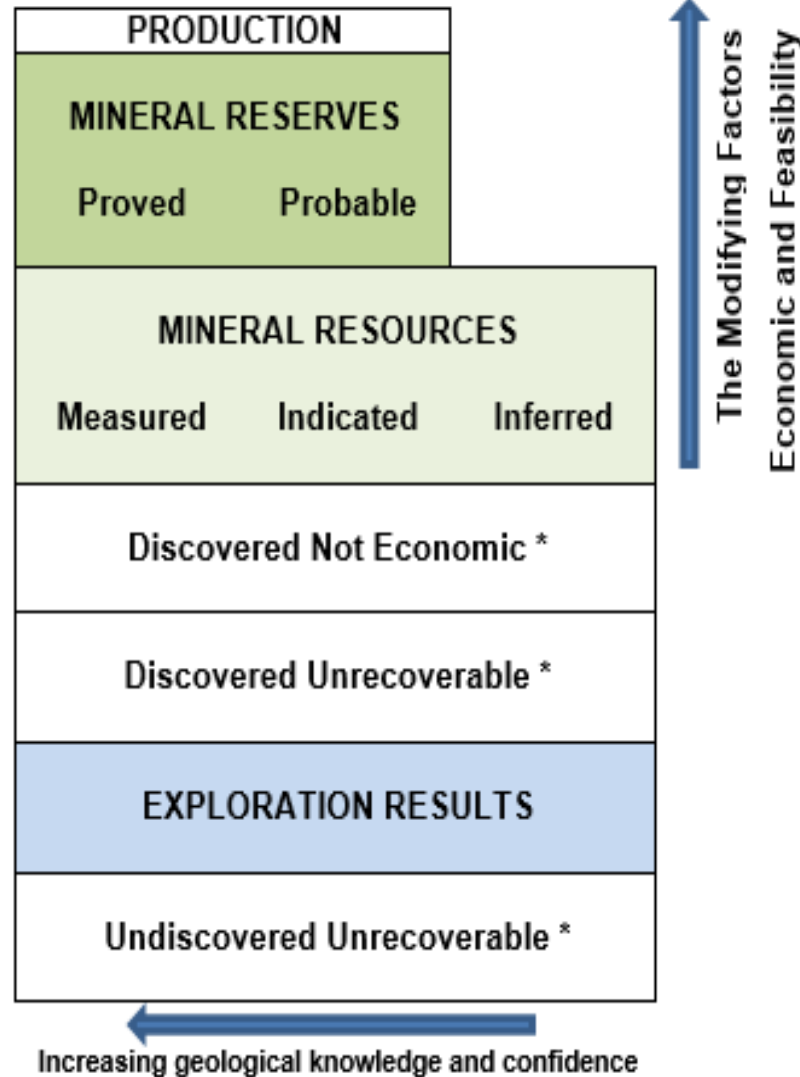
PRODUCTION

MINERAL RESERVES

Proved Probable

MINERAL RESOURCES

Measured Indicated Inferred

Discovered Not Economic *

Discovered Unrecoverable *

EXPLORATION RESULTS

Undiscovered Unrecoverable *

The Modifying Factors
Economic and Feasibility

Increasing geological knowledge and confidence